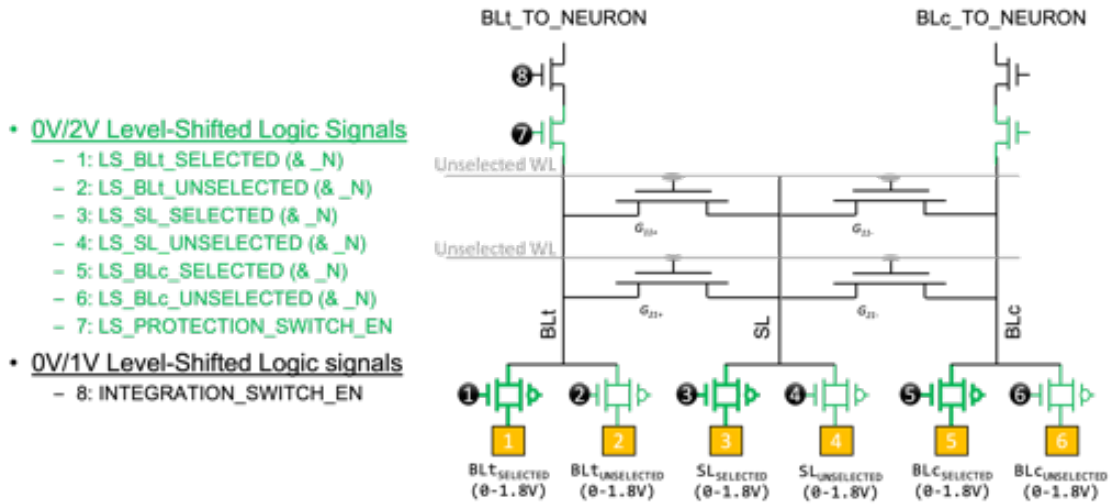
• 0V/2V Level-Shifted Logic Signals
– 1: LS_BLt_SELECTED (& _N)
– 2: LS_BLt_UNSELECTED (& _N)
– 3: LS_SL_SELECTED (& _N)
– 4: LS_SL_UNSELECTED (& _N)
– 5: LS_BLc_SELECTED (& _N)
– 6: LS_BLc_UNSELECTED (& _N)
– 7: LS_PROTECTION_SWITCH_EN

• 0V/1V Level-Shifted Logic signals
– 8: INTEGRATION_SWITCH_EN

BLt_TO_NEURON

BLc_TO_NEURON

8

7

Unselected WL

$G_{22+}$

$G_{22-}$

Unselected WL

$G_{21+}$

$G_{21-}$

BLt

SL

BLc

1 2 3 4 5 6

1

2

3

4

5

6

$BLt_{SELECTED}$ (0-1.8V)

$BLt_{UNSELECTED}$ (0-1.8V)

$SL_{SELECTED}$ (0-1.8V)

$SL_{UNSELECTED}$ (0-1.8V)

$BLc_{SELECTED}$ (0-1.8V)

$BLc_{UNSELECTED}$ (0-1.8V)